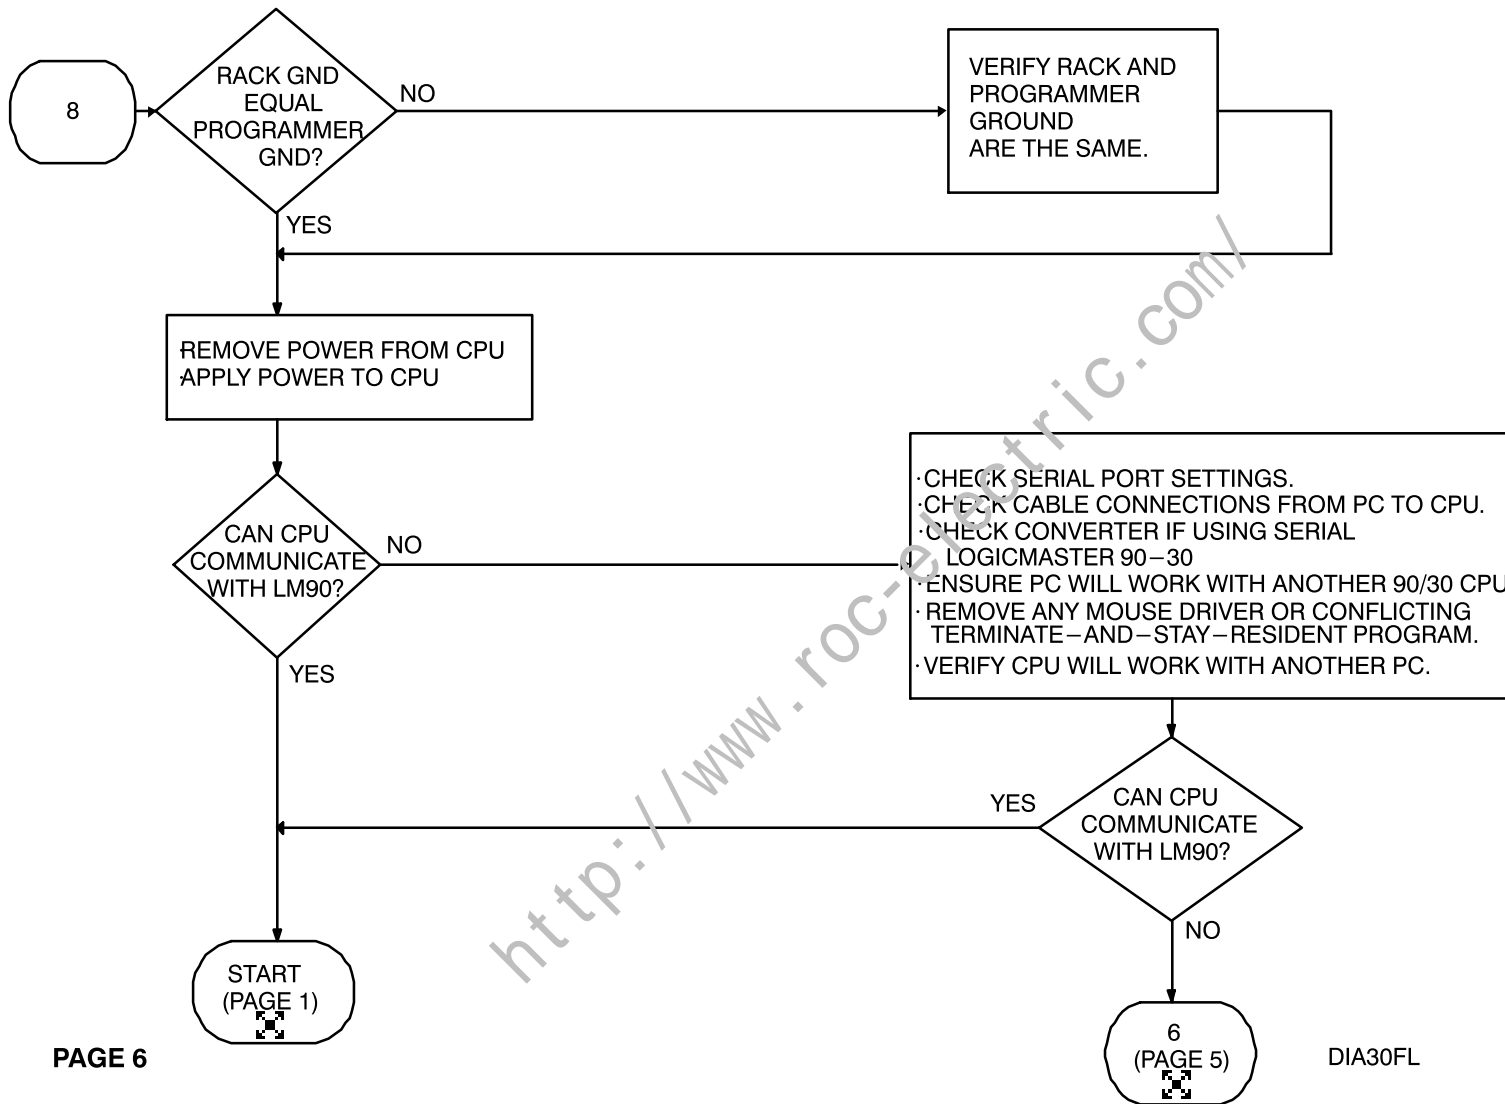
8

RACK GND EQUAL PROGRAMMER GND?

NO

VERIFY RACK AND PROGRAMMER GROUND ARE THE SAME.

YES

REMOVE POWER FROM CPU
APPLY POWER TO CPU

CAN CPU COMMUNICATE WITH LM90?

NO

·CHECK SERIAL PORT SETTINGS.
·CHECK CABLE CONNECTIONS FROM PC TO CPU.
·CHECK CONVERTER IF USING SERIAL LOGICMASTER 90−30
·ENSURE PC WILL WORK WITH ANOTHER 90/30 CPU
·REMOVE ANY MOUSE DRIVER OR CONFLICTING TERMINATE−AND−STAY−RESIDENT PROGRAM.
·VERIFY CPU WILL WORK WITH ANOTHER PC.

YES

YES

CAN CPU COMMUNICATE WITH LM90?

NO

START (PAGE 1)

PAGE 6

6 (PAGE 5)

DIA30FL

http://www.roc-electric.com/